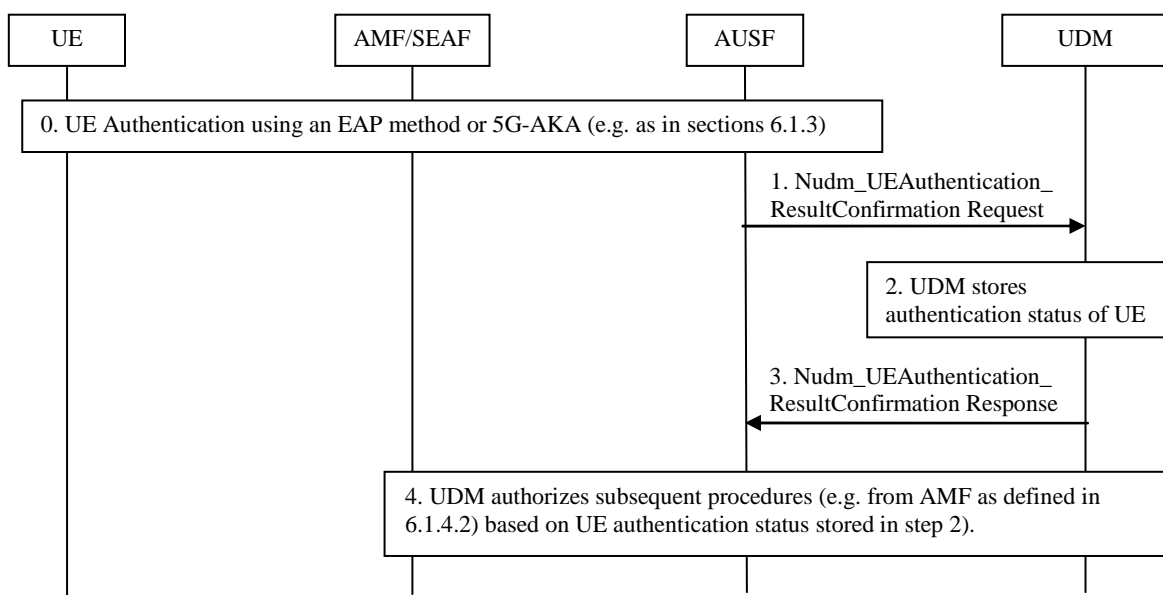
UE

AMF/SEAF

AUSF

UDM

0. UE Authentication using an EAP method or 5G-AKA (e.g. as in sections 6.1.3)

1. Nudm_UEAuthentication_ ResultConfirmation Request

2. UDM stores authentication status of UE

3. Nudm_UEAuthentication_ ResultConfirmation Response

4. UDM authorizes subsequent procedures (e.g. from AMF as defined in 6.1.4.2) based on UE authentication status stored in step 2).